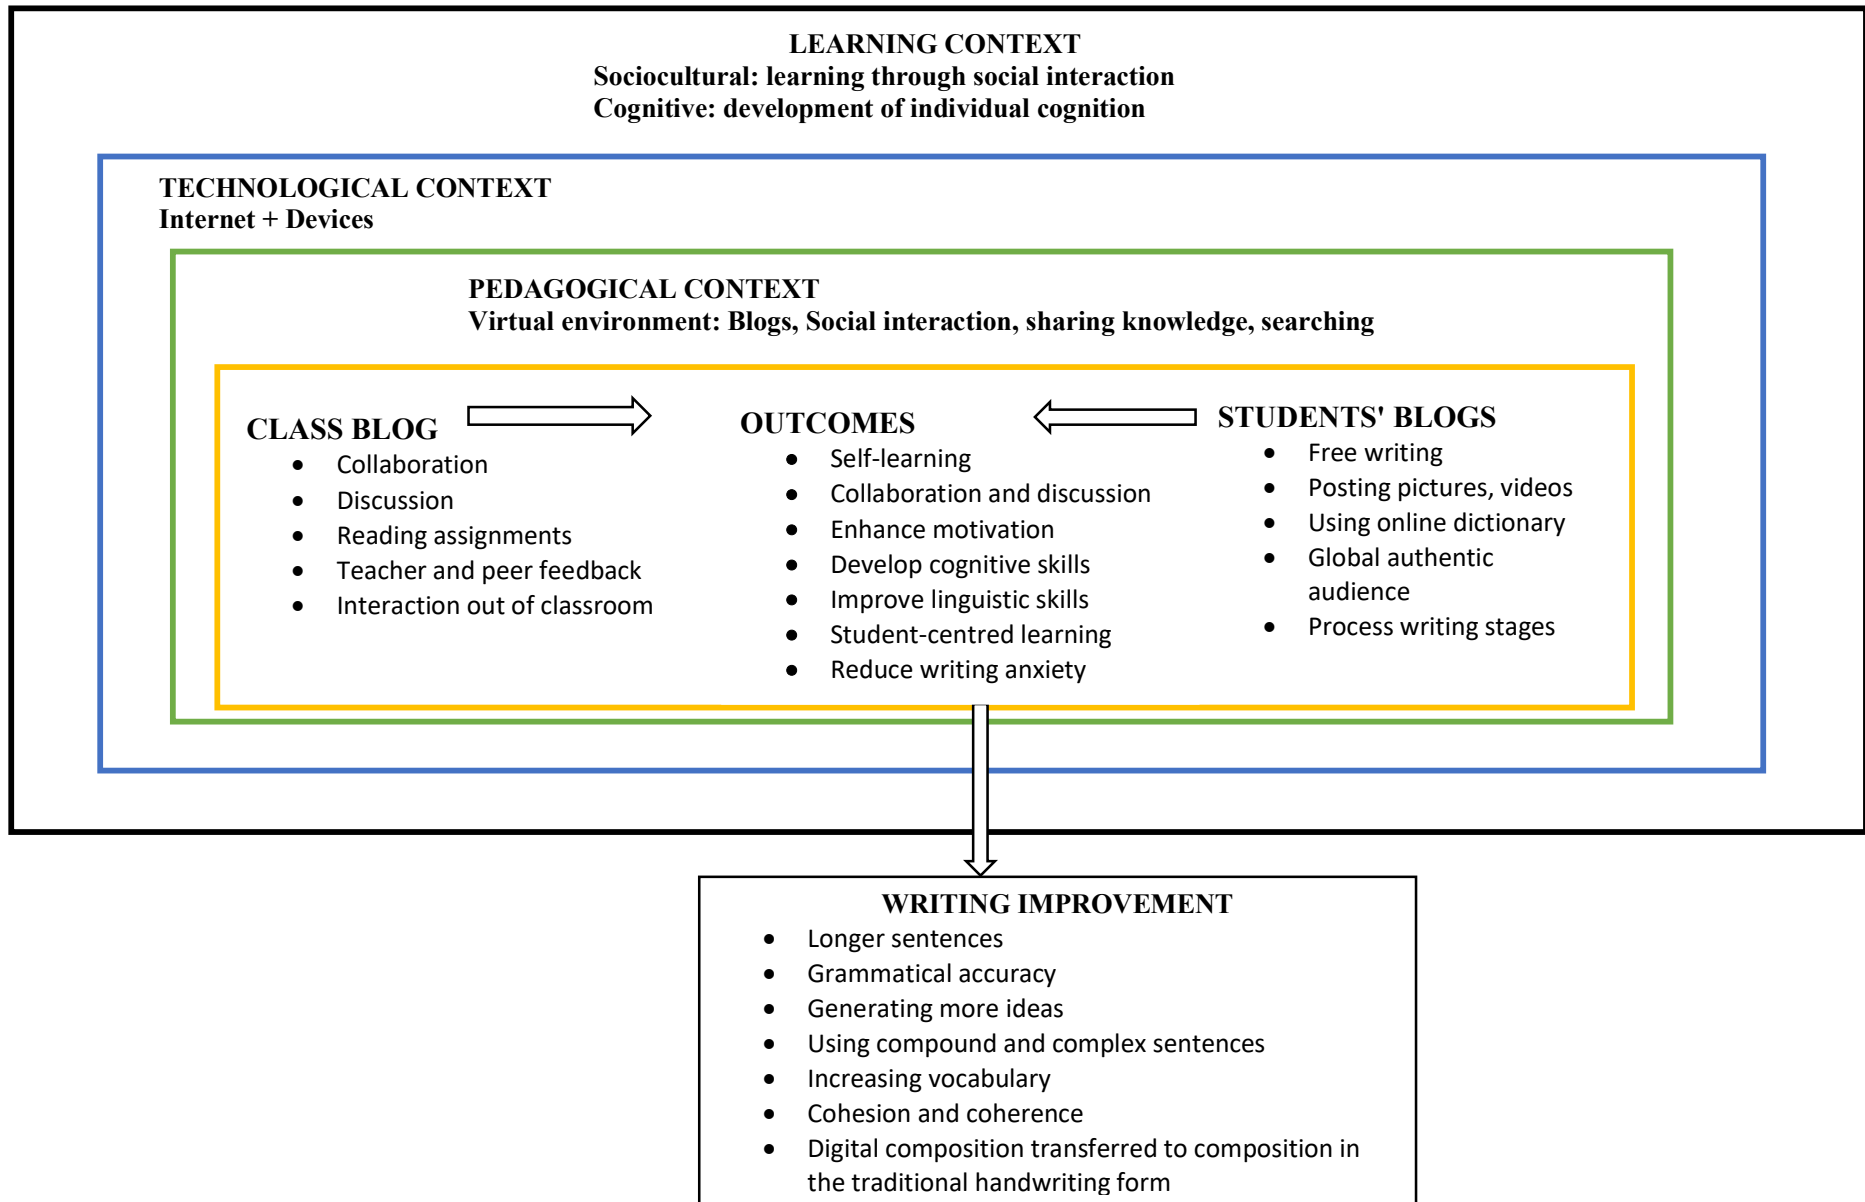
LEARNING CONTEXT
Sociocultural: learning through social interaction
Cognitive: development of individual cognition

TECHNOLOGICAL CONTEXT
Internet + Devices

PEDAGOGICAL CONTEXT
Virtual environment: Blogs, Social interaction, sharing knowledge, searching

CLASS BLOG
- Collaboration
- Discussion
- Reading assignments
- Teacher and peer feedback
- Interaction out of classroom

OUTCOMES
- Self-learning
- Collaboration and discussion
- Enhance motivation
- Develop cognitive skills
- Improve linguistic skills
- Student-centred learning
- Reduce writing anxiety

STUDENTS' BLOGS
- Free writing
- Posting pictures, videos
- Using online dictionary
- Global authentic audience
- Process writing stages

WRITING IMPROVEMENT
- Longer sentences
- Grammatical accuracy
- Generating more ideas
- Using compound and complex sentences
- Increasing vocabulary
- Cohesion and coherence
- Digital composition transferred to composition in the traditional handwriting form